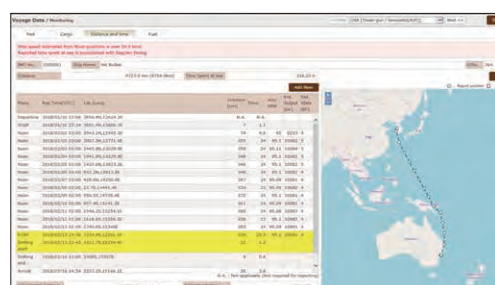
Voyage Data / Monitoring

Fuel | Cargo | Distance and time | Fuel

Ship speed estimated from Noon positions is over 20.0 knot
Reported time speed at sea is inconsistent with Reported timing

Distance | Time spent at sea

Add Noon

| Phase | Rep Time(UTC) | Lat/Long | Distance (nm) | Time | Ave. spd | | |
|---|---|---|---|---|---|---|---|
| Departure | 2018/01/10 13:00 | | n.a. | n.a. | | | |
| Noon | | | | | | | |
| Noon | | | | | | | |
| Noon | | | | | | | |
| Noon | | | | | | | |
| Noon | | | | | | | |
| Noon | | | | | | | |
| Noon | | | | | | | |
| Noon | | | | | | | |
| Noon | | | | | | | |
| Noon | | | | | | | |
| Noon | | | | | | | |
| Noon | | | | | | | |
| Noon | | | | | | | |
| Noon | | | | | | | |
| Noon | | | | | | | |
| Arrival | | | | | | | |

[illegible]